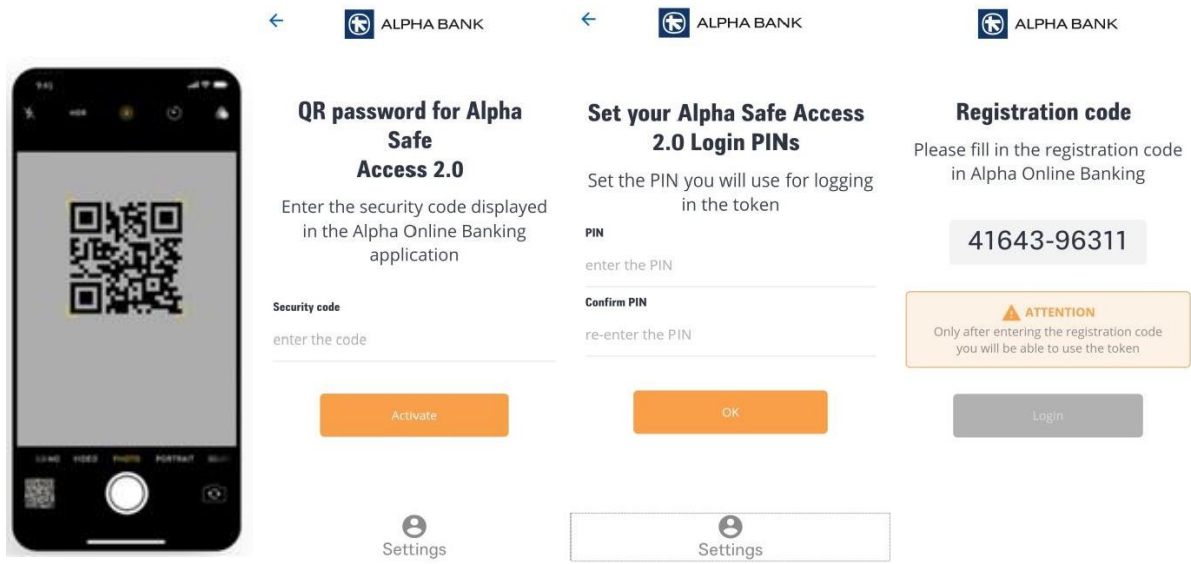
9:41

HDR

LIVE VIDEO PHOTO PORTRAIT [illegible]

ALPHA BANK

QR password for Alpha Safe Access 2.0

Enter the security code displayed in the Alpha Online Banking application

Security code

enter the code

Activate

Settings

ALPHA BANK

Set your Alpha Safe Access 2.0 Login PINs

Set the PIN you will use for logging in the token

PIN

enter the PIN

Confirm PIN

re-enter the PIN

OK

Settings

ALPHA BANK

Registration code

Please fill in the registration code in Alpha Online Banking

41643-96311

ATTENTION

Only after entering the registration code you will be able to use the token

Login